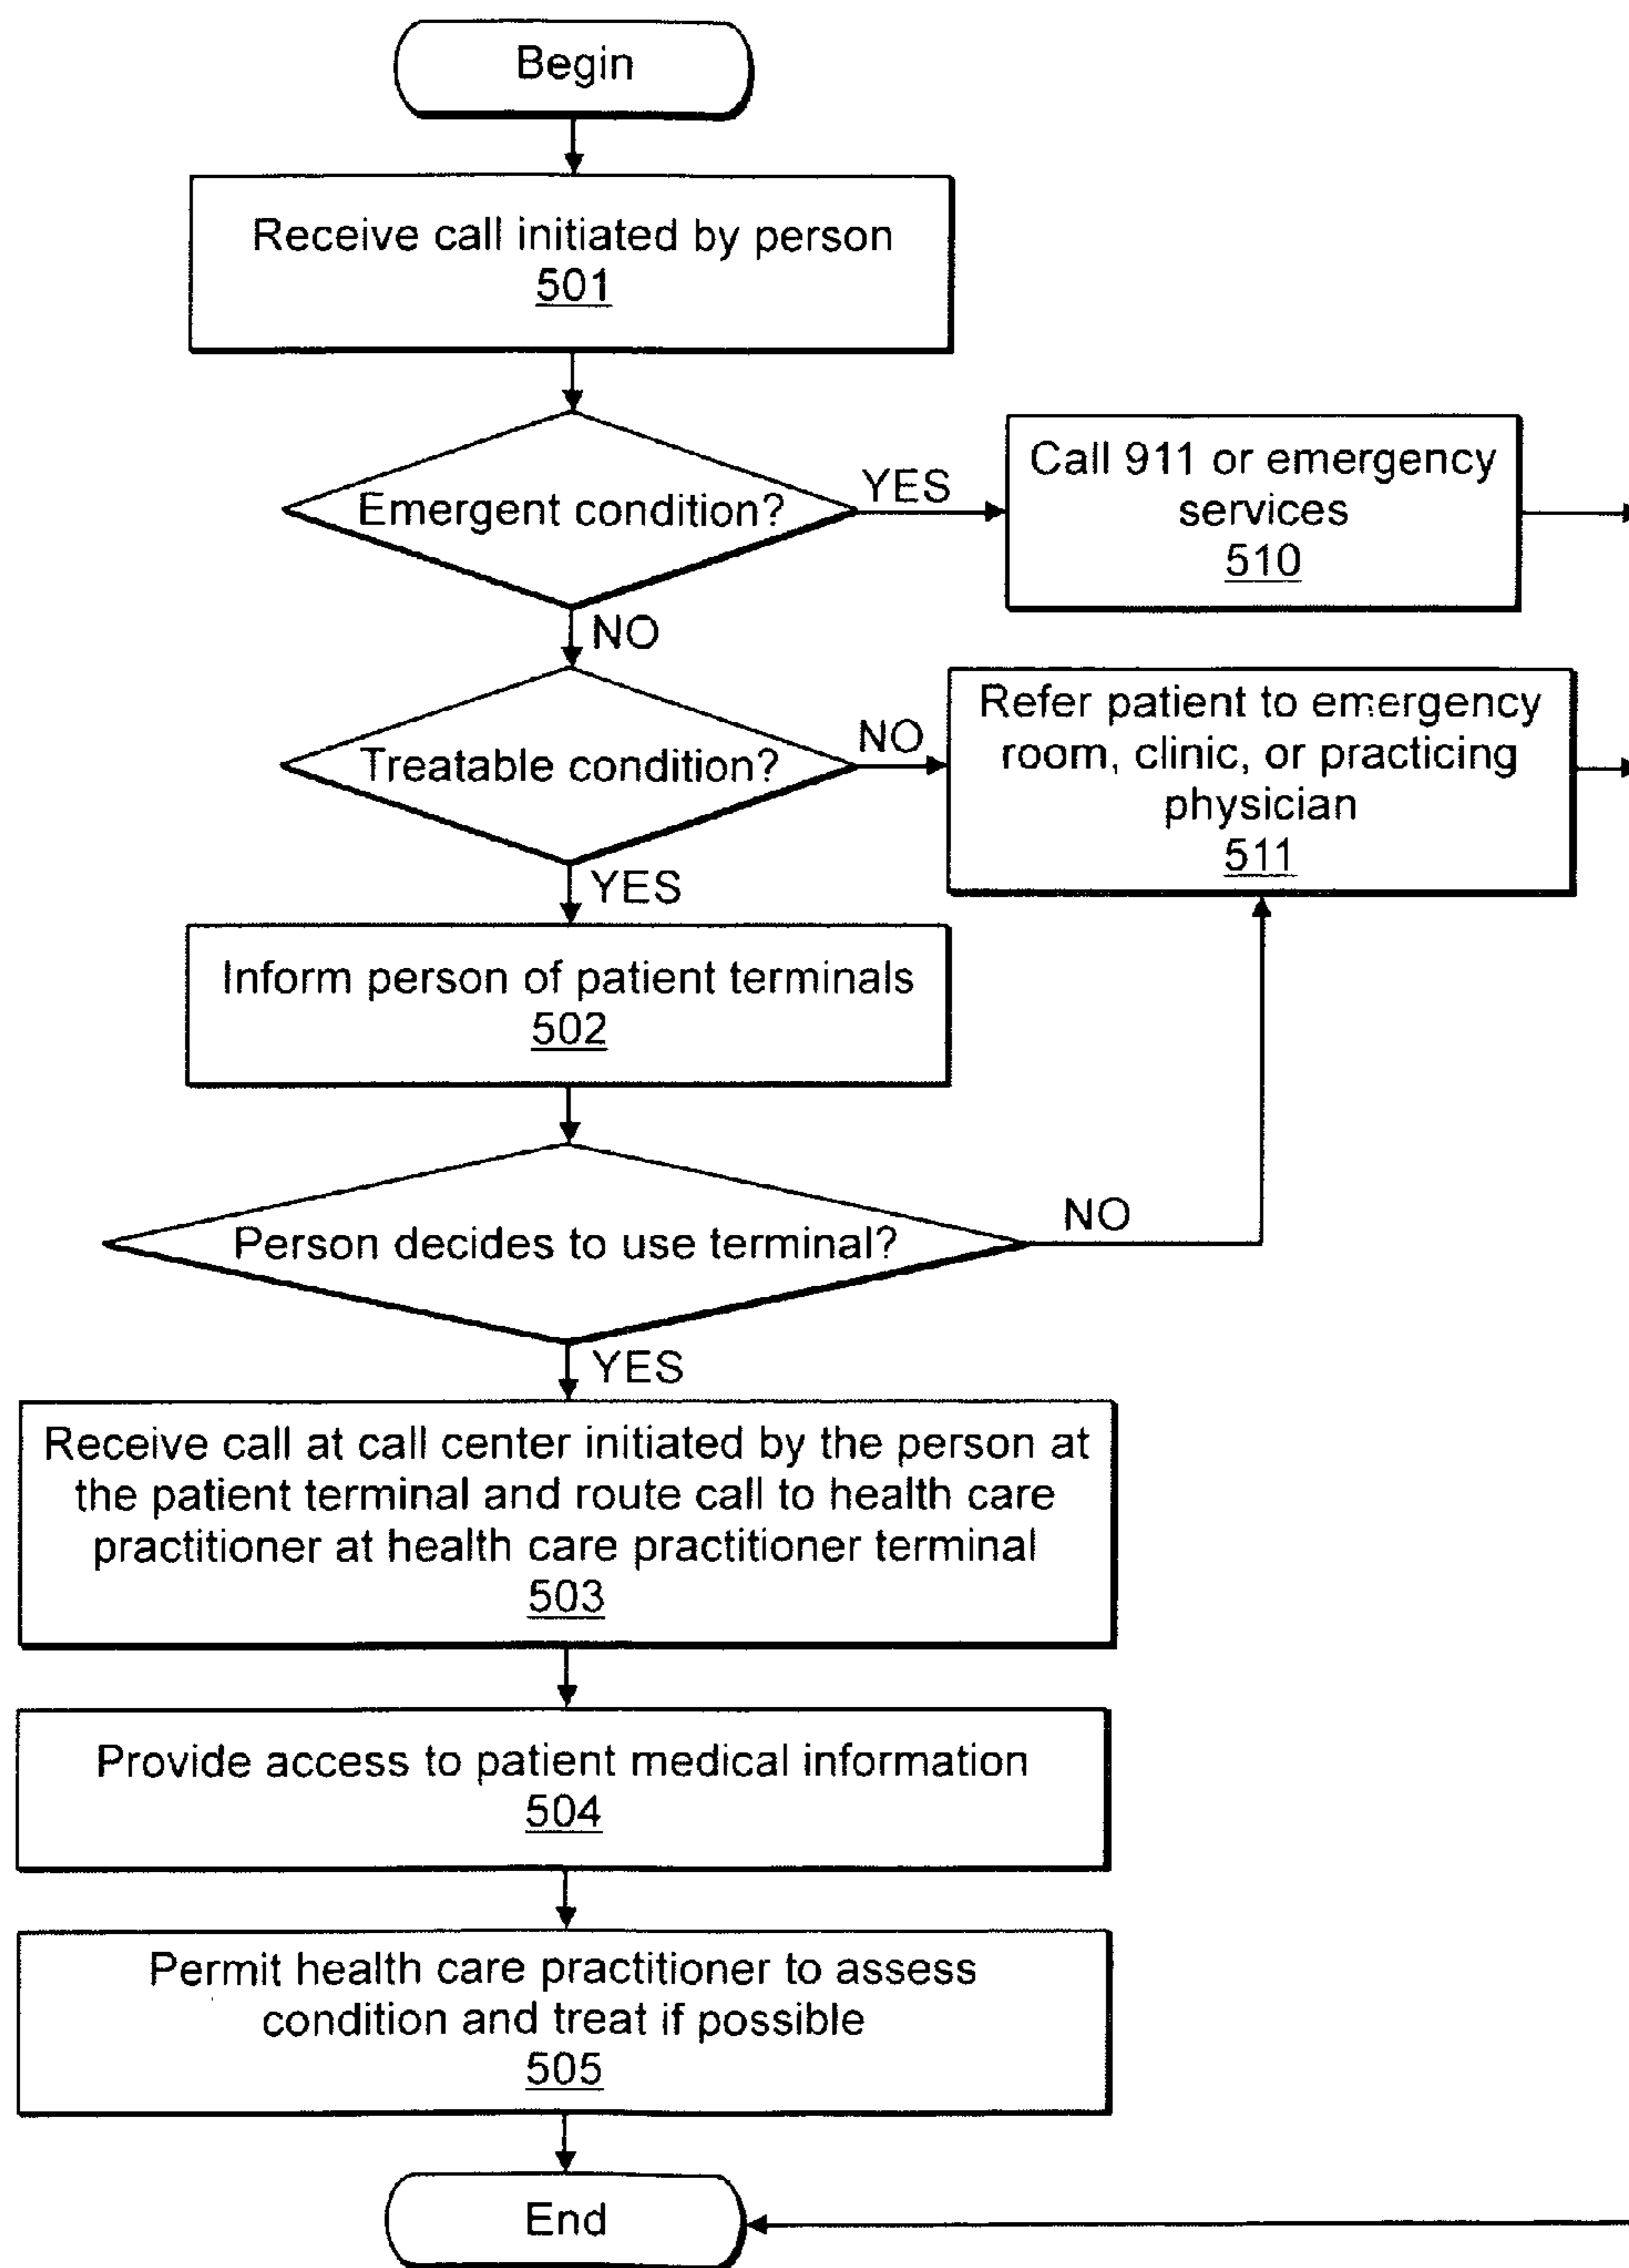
Begin

Receive call initiated by person
501

Emergent condition?

YES

Call 911 or emergency services
510

NO

Treatable condition?

NO

Refer patient to emergency room, clinic, or practicing physician
511

YES

Inform person of patient terminals
502

Person decides to use terminal?

NO

YES

Receive call at call center initiated by the person at the patient terminal and route call to health care practitioner at health care practitioner terminal
503

Provide access to patient medical information
504

Permit health care practitioner to assess condition and treat if possible
505

End